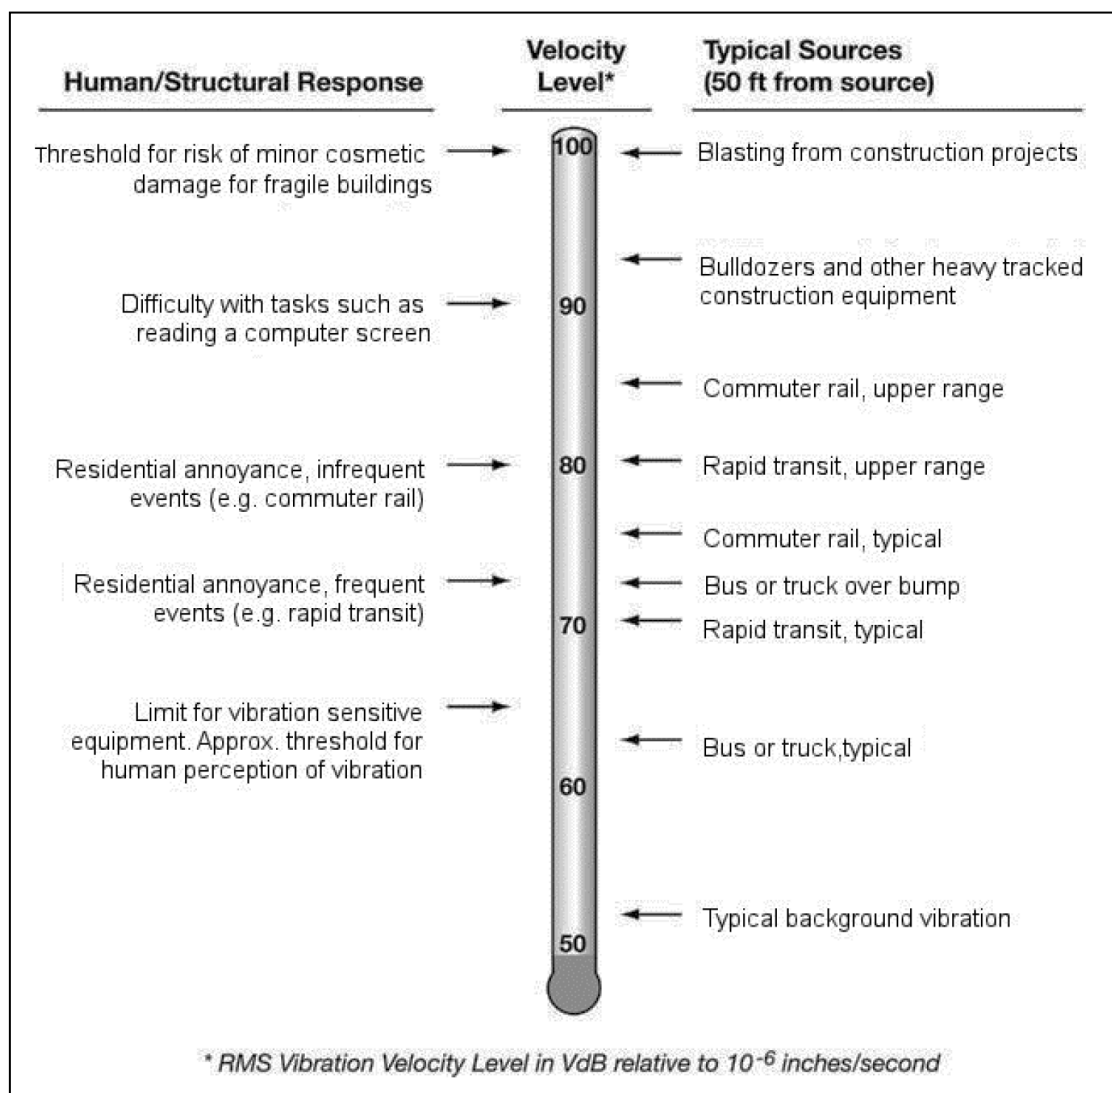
Human/Structural Response

Velocity Level*

Typical Sources (50 ft from source)

Threshold for risk of minor cosmetic damage for fragile buildings

100

Blasting from construction projects

Bulldozers and other heavy tracked construction equipment

Difficulty with tasks such as reading a computer screen

90

Commuter rail, upper range

Residential annoyance, infrequent events (e.g. commuter rail)

80

Rapid transit, upper range

Commuter rail, typical

Residential annoyance, frequent events (e.g. rapid transit)

Bus or truck over bump

70

Rapid transit, typical

Limit for vibration sensitive equipment. Approx. threshold for human perception of vibration

Bus or truck,typical

60

Typical background vibration

50

* RMS Vibration Velocity Level in VdB relative to $10^{-6}$ inches/second